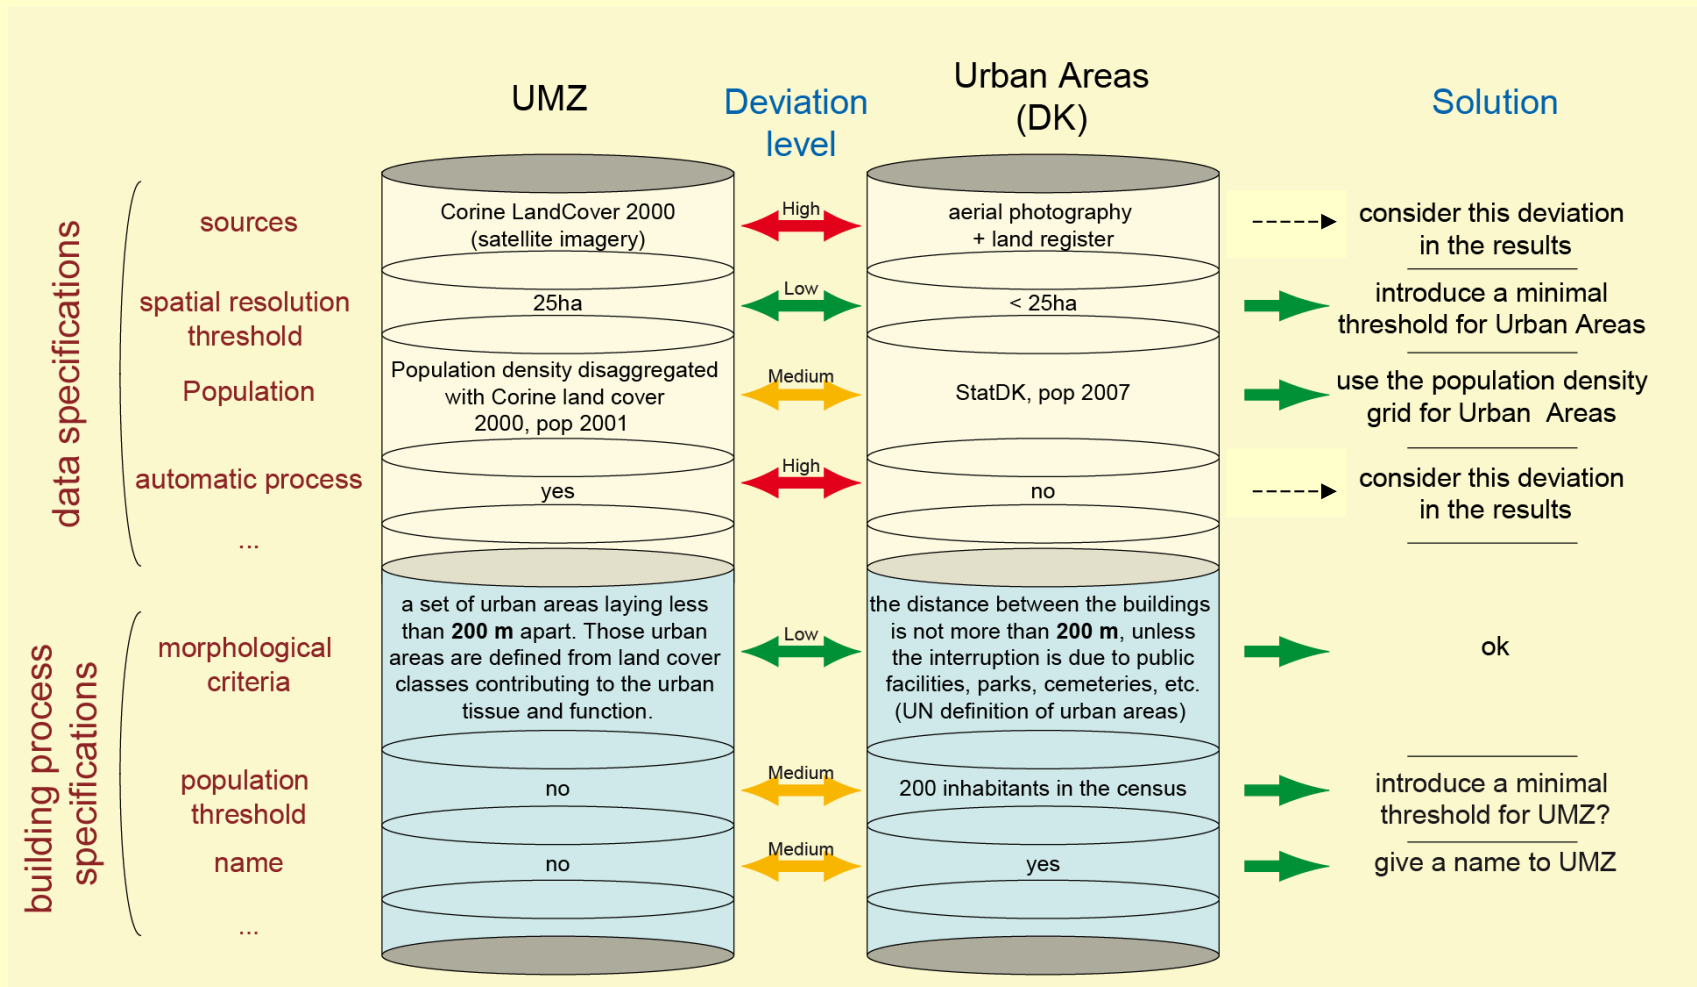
UMZ

Deviation level

Urban Areas (DK)

Solution

data specifications

sources

Corine LandCover 2000 (satellite imagery)

High

aerial photography + land register

consider this deviation in the results

spatial resolution threshold

25ha

Low

< 25ha

introduce a minimal threshold for Urban Areas

Population

Population density disaggregated with Corine land cover 2000, pop 2001

Medium

StatDK, pop 2007

use the population density grid for Urban Areas

automatic process

yes

High

no

consider this deviation in the results

...

building process specifications

morphological criteria

a set of urban areas laying less than **200 m** apart. Those urban areas are defined from land cover classes contributing to the urban tissue and function.

Low

the distance between the buildings is not more than **200 m**, unless the interruption is due to public facilities, parks, cemeteries, etc. (UN definition of urban areas)

ok

population threshold

no

Medium

200 inhabitants in the census

introduce a minimal threshold for UMZ?

name

no

Medium

yes

give a name to UMZ

...